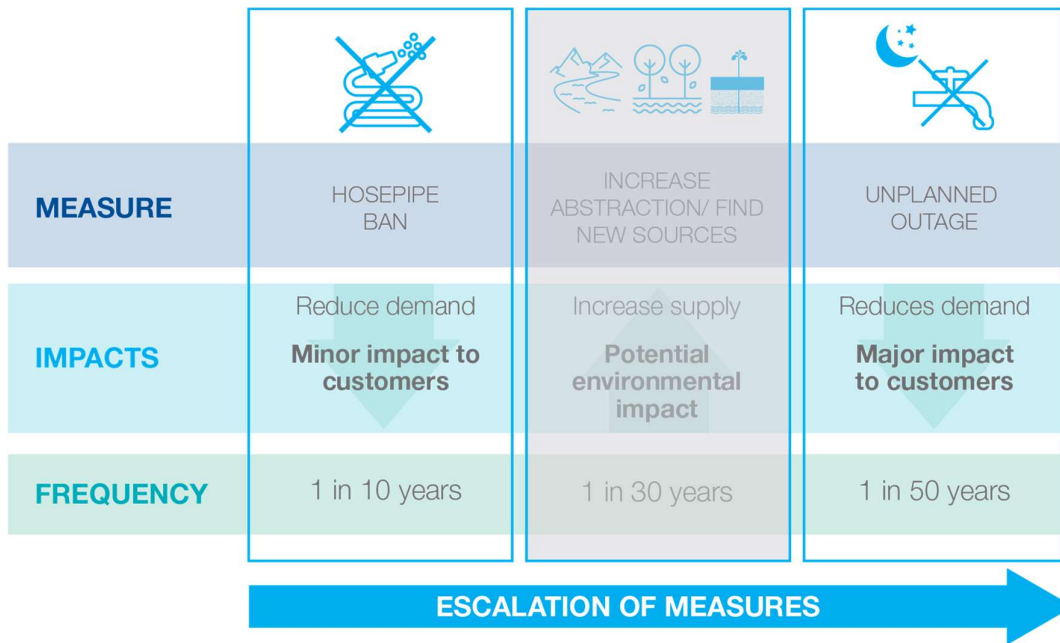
| | | | |
|---|---|---|---|
| MEASURE | HOSEPIPE BAN | INCREASE ABSTRACTION/ FIND NEW SOURCES | UNPLANNED OUTAGE |
| IMPACTS | Reduce demand<br>**Minor impact to customers** | Increase supply<br>**Potential environmental impact** | Reduces demand<br>**Major impact to customers** |
| FREQUENCY | 1 in 10 years | 1 in 30 years | 1 in 50 years |

ESCALATION OF MEASURES